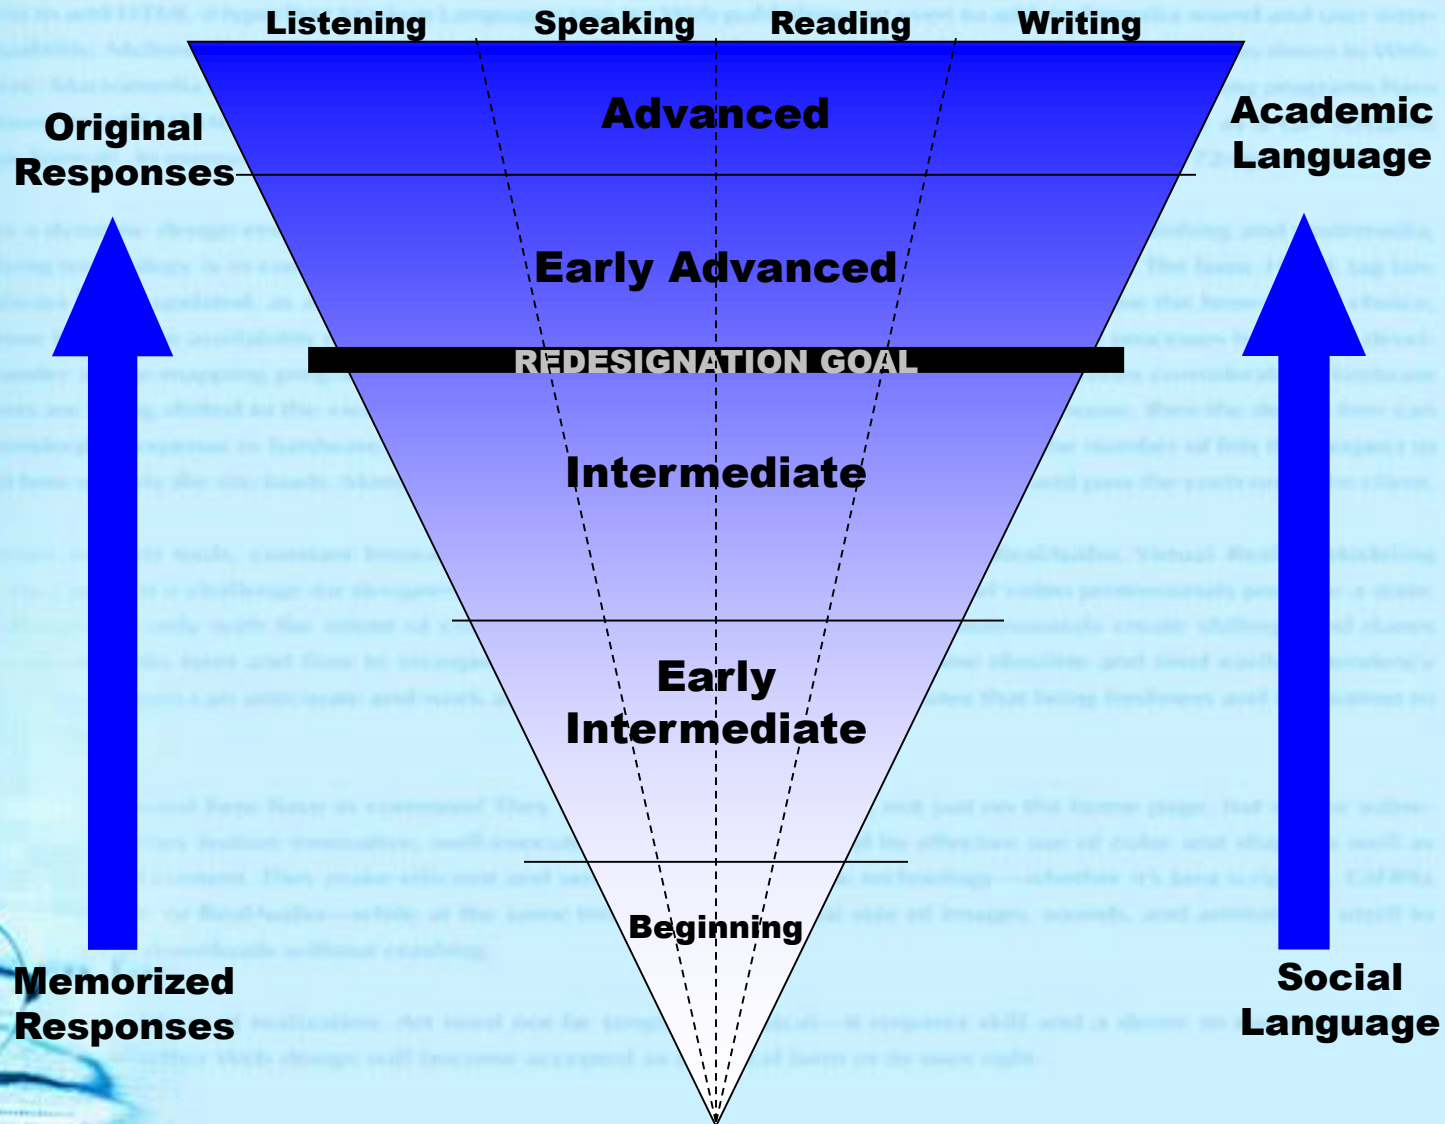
Listening Speaking Reading Writing

Original Responses

Advanced

Academic Language

Early Advanced

REDESIGNATION GOAL

Intermediate

Early Intermediate

Beginning

Memorized Responses

Social Language